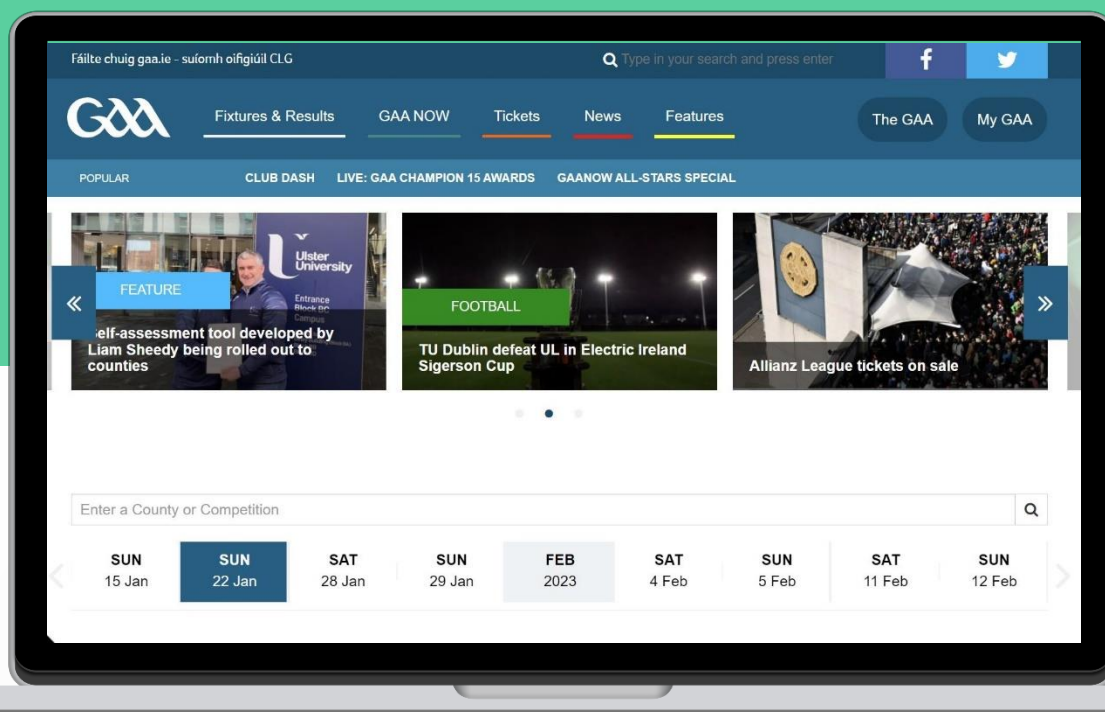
Fáilte chuig gaa.ie - suíomh oifigiúil CLG

Type in your search and press enter

GAA

Fixtures & Results GAA NOW Tickets News Features

The GAA My GAA

POPULAR CLUB DASH LIVE: GAA CHAMPION 15 AWARDS GAANOW ALL-STARS SPECIAL

Ulster University

Entrance Block BC Campus

«

FEATURE

elf-assessment tool developed by Liam Sheedy being rolled out to counties

FOOTBALL

TU Dublin defeat UL in Electric Ireland Sigerson Cup

Allianz League tickets on sale

»

Enter a County or Competition

| SUN 15 Jan | SUN 22 Jan | SAT 28 Jan | SUN 29 Jan | FEB 2023 | SAT 4 Feb | SUN 5 Feb | SAT 11 Feb | SUN 12 Feb |
|---|---|---|---|---|---|---|---|---|